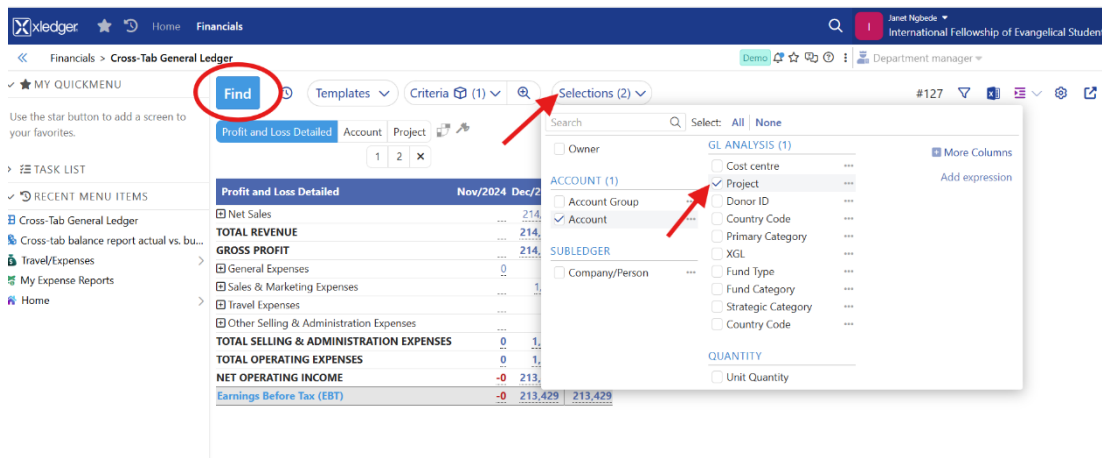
xledger Home Financials

I Janet Ngbede
International Fellowship of Evangelical Student

« Financials > Cross-Tab General Ledger

Demo

Department manager

MY QUICKMENU

Use the star button to add a screen to your favorites.

TASK LIST

RECENT MENU ITEMS

Cross-Tab General Ledger

Cross-tab balance report actual vs. bu...

Travel/Expenses

My Expense Reports

Home

Find Templates Criteria (1) Selections (2)

#127

Profit and Loss Detailed Account Project

1 2 ×

| Profit and Loss Detailed | Nov/2024 | Dec/2 |
|---|---|---|
| Net Sales | ... | 214, |
| TOTAL REVENUE | ... | 214, |
| GROSS PROFIT | ... | 214, |
| General Expenses | 0 | |
| Sales & Marketing Expenses | ... | 1, |
| Travel Expenses | ... | |
| Other Selling & Administration Expenses | ... | |
| TOTAL SELLING & ADMINISTRATION EXPENSES | 0 | 1, |
| TOTAL OPERATING EXPENSES | 0 | 1, |
| NET OPERATING INCOME | -0 | 213, |
| Earnings Before Tax (EBT) | -0 | 213,429 | 213,429 |

Search

Select: All None

Owner

ACCOUNT (1)

Account Group

Account

SUBLEDGER

Company/Person

GL ANALYSIS (1)

Cost centre

Project

Donor ID

Country Code

Primary Category

XGL

Fund Type

Fund Category

Strategic Category

Country Code

QUANTITY

Unit Quantity

More Columns

Add expression